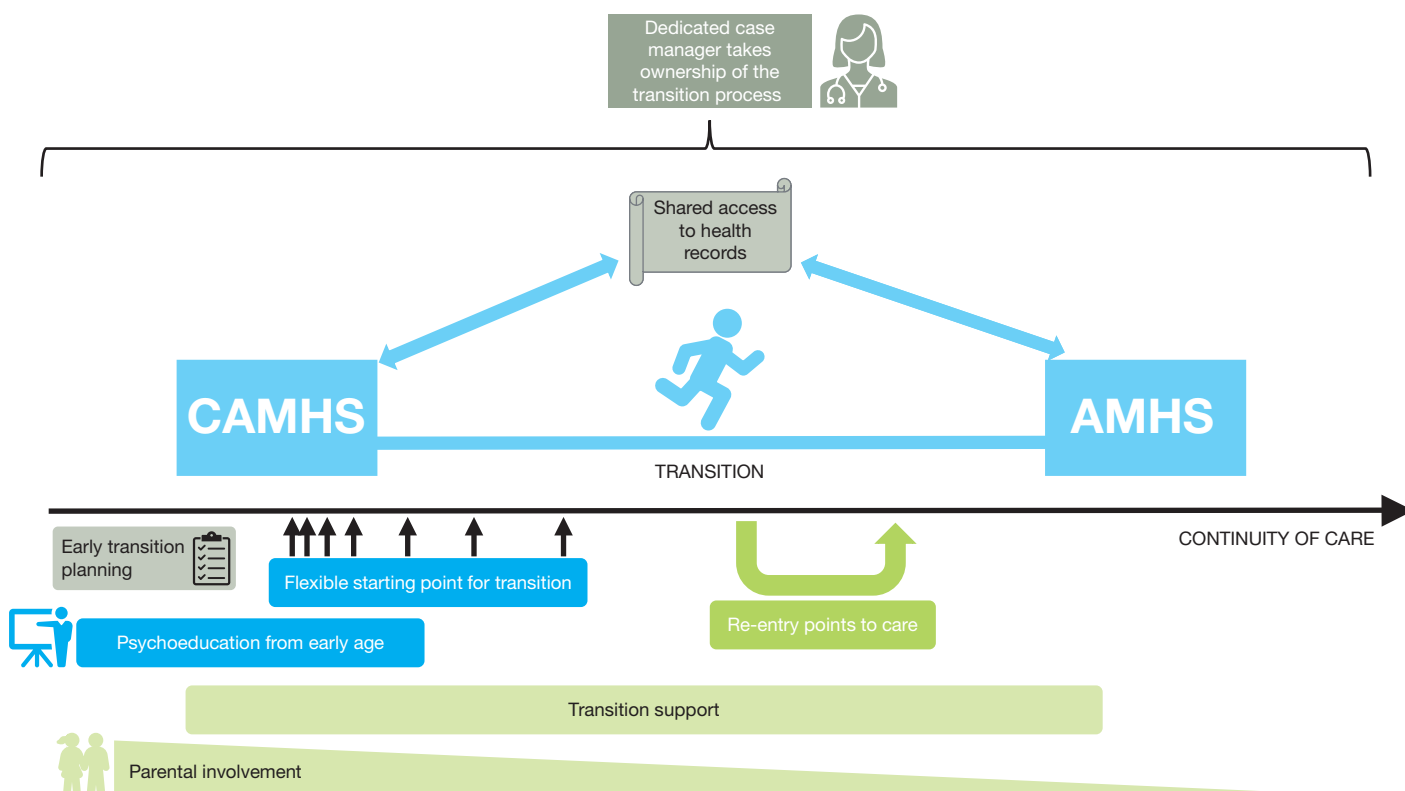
Dedicated case manager takes ownership of the transition process

Shared access to health records

CAMHS

AMHS

TRANSITION

CONTINUITY OF CARE

Early transition planning

Flexible starting point for transition

Re-entry points to care

Psychoeducation from early age

Transition support

Parental involvement